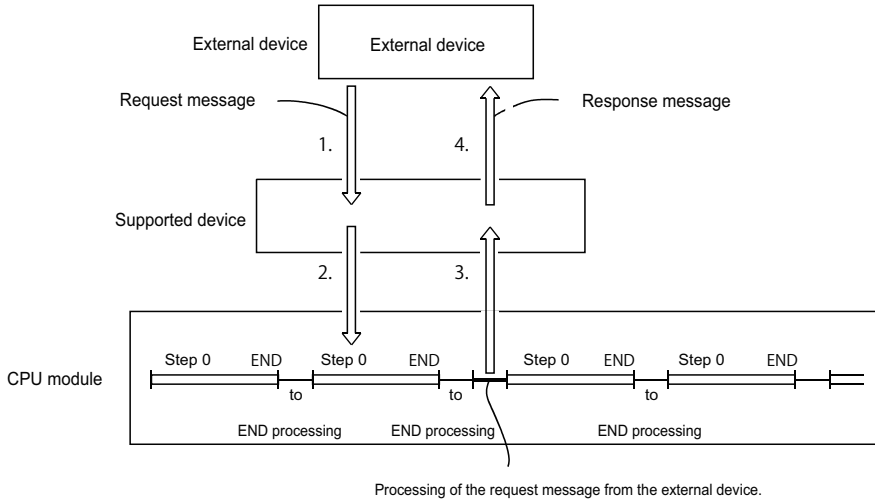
External device
External device
Request message
Response message
1.
4.
Supported device
2.
3.
CPU module
Step 0
END
Step 0
END
Step 0
END
Step 0
END
to
to
to
END processing
END processing
END processing
Processing of the request message from the external device.